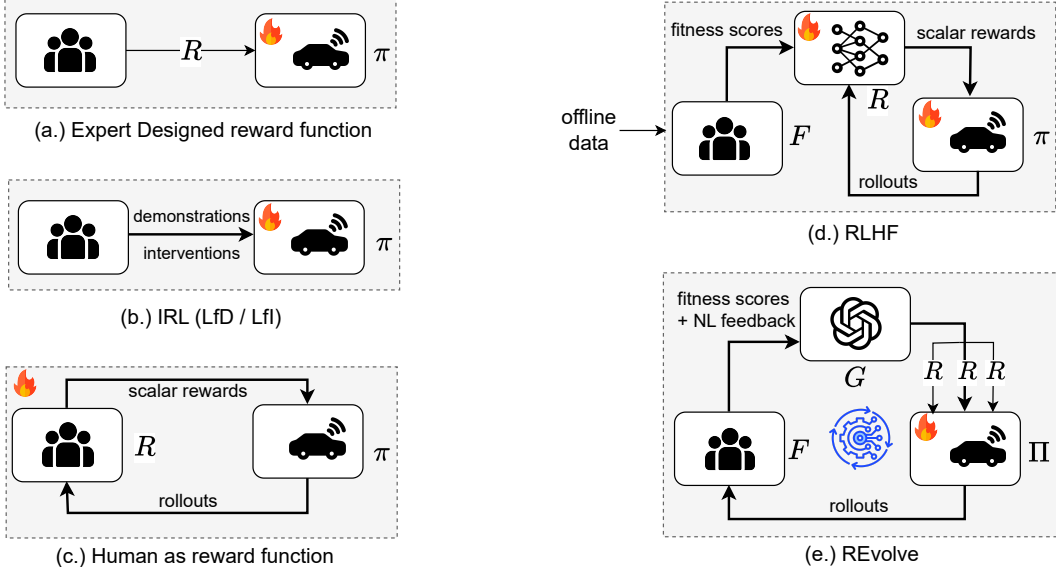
$R$

$\pi$

(a.) Expert Designed reward function

demonstrations

interventions

$\pi$

(b.) IRL (LfD / LfI)

scalar rewards

$R$

$\pi$

rollouts

(c.) Human as reward function

fitness scores

scalar rewards

offline data

$R$

$F$

$\pi$

rollouts

(d.) RLHF

fitness scores + NL feedback

$G$

$R$ $R$ $R$

$F$

$\Pi$

rollouts

(e.) REvolve